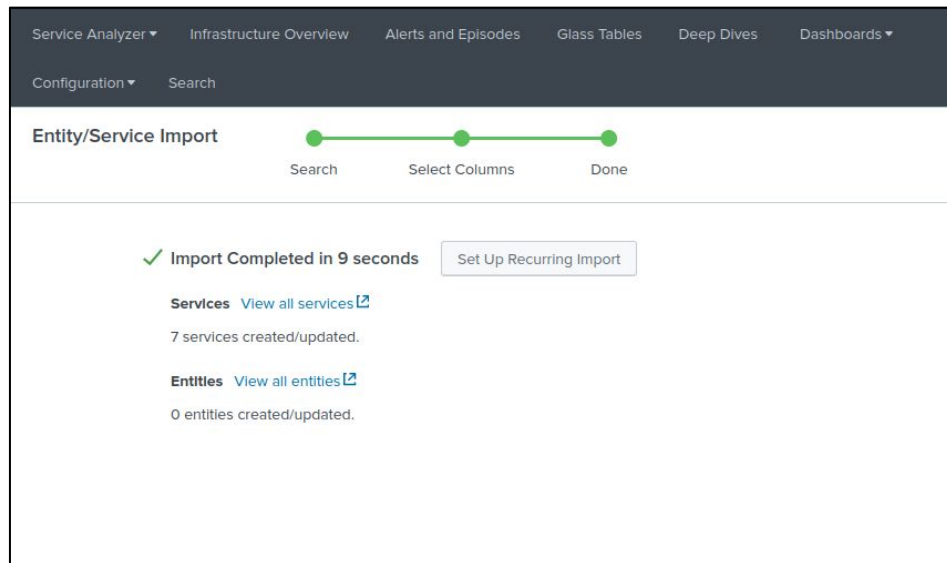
Service Analyzer ▾ Infrastructure Overview Alerts and Episodes Glass Tables Deep Dives Dashboards ▾

Configuration ▾ Search

Entity/Service Import

Search Select Columns Done

✓ Import Completed in 9 seconds

Set Up Recurring Import

Services View all services

7 services created/updated.

Entities View all entities

0 entities created/updated.